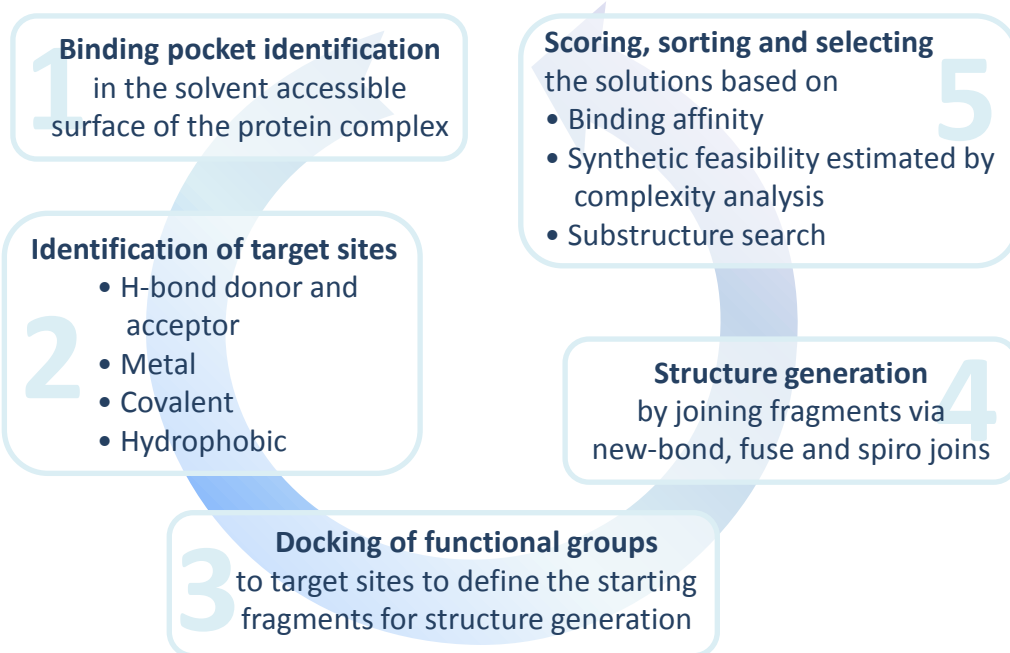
1
**Binding pocket identification** in the solvent accessible surface of the protein complex

5
**Scoring, sorting and selecting** the solutions based on
• Binding affinity
• Synthetic feasibility estimated by complexity analysis
• Substructure search

2
**Identification of target sites**
• H-bond donor and acceptor
• Metal
• Covalent
• Hydrophobic

4
**Structure generation** by joining fragments via new-bond, fuse and spiro joins

3
**Docking of functional groups** to target sites to define the starting fragments for structure generation